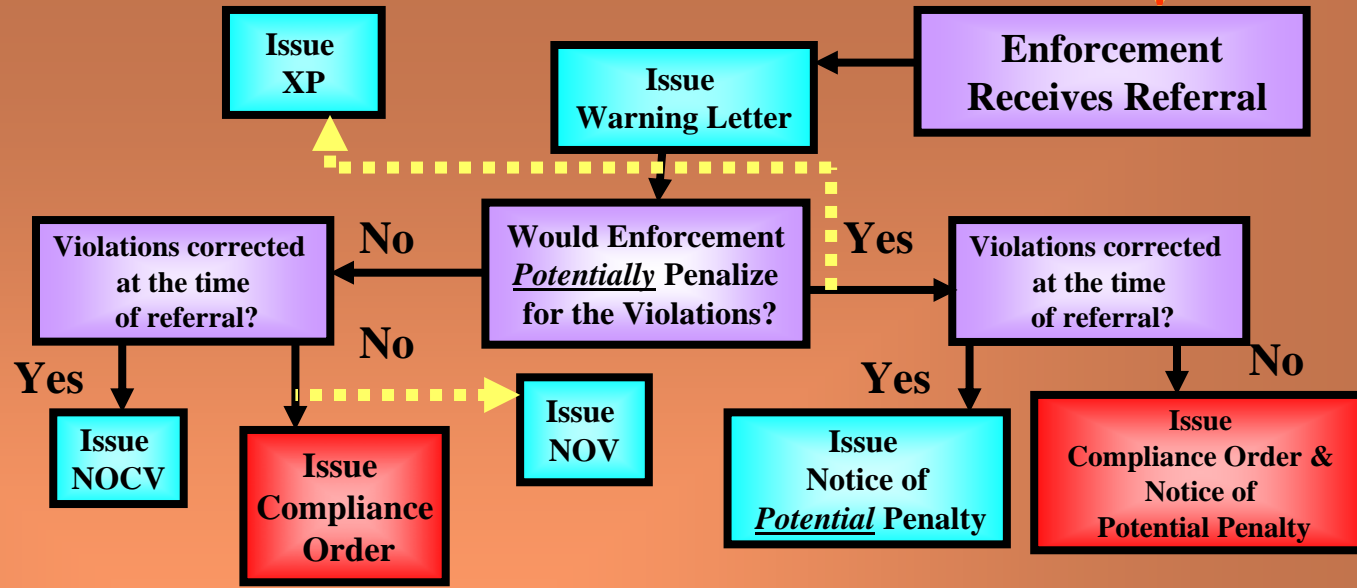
Enforcement Receives Referral

Issue Warning Letter

Issue XP

Would Enforcement *Potentially* Penalize for the Violations?

No

Yes

Violations corrected at the time of referral?

Yes

No

Issue NOCV

Issue Compliance Order

Issue NOV

Violations corrected at the time of referral?

Yes

No

Issue Notice of *Potential* Penalty

Issue Compliance Order & Notice of Potential Penalty